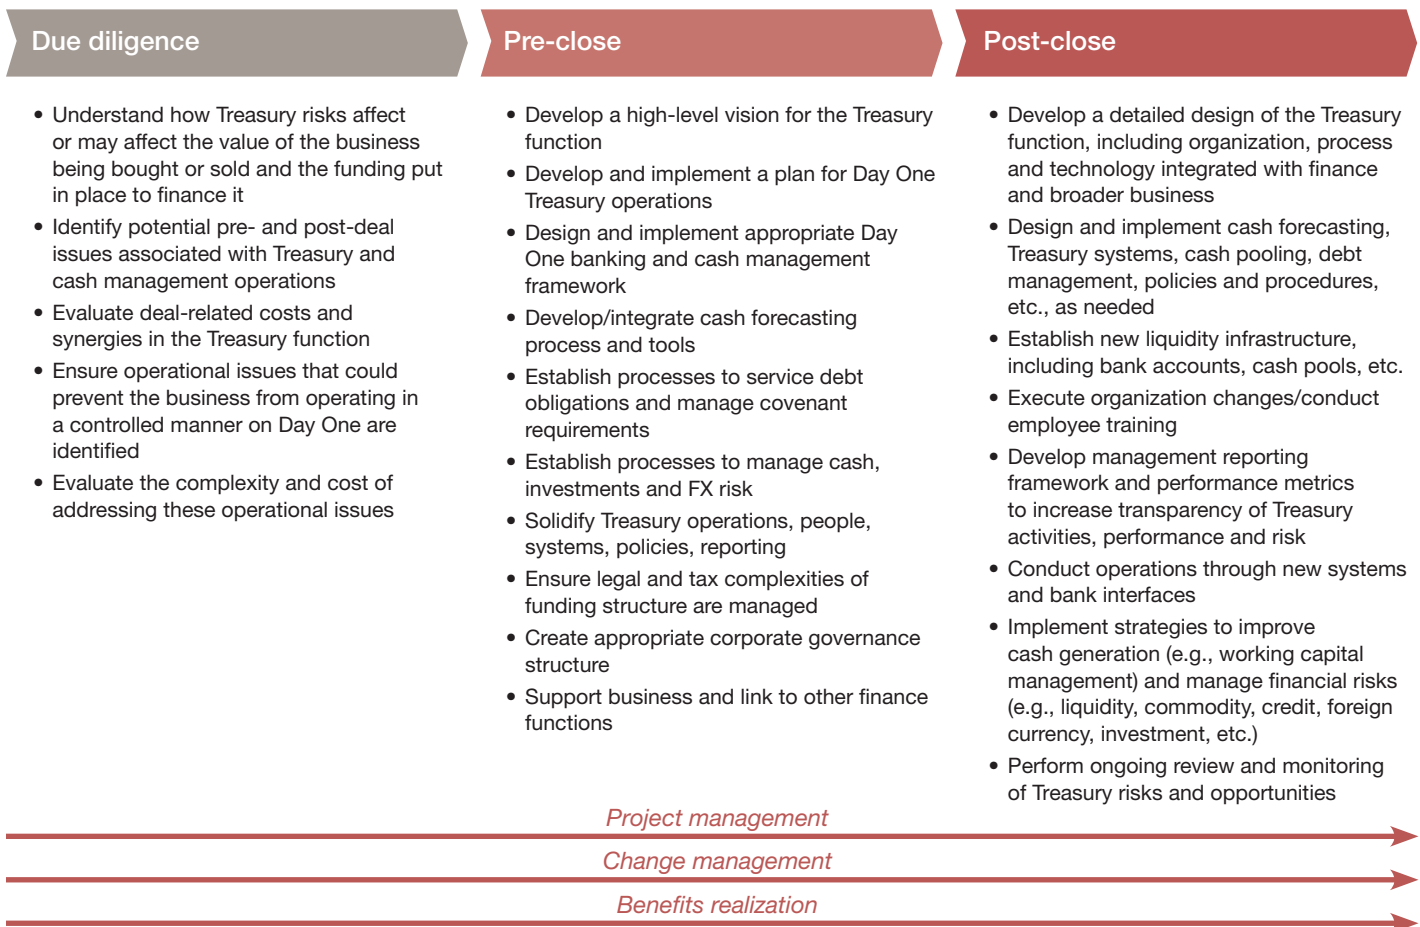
Due diligence

- Understand how Treasury risks affect or may affect the value of the business being bought or sold and the funding put in place to finance it
- Identify potential pre- and post-deal issues associated with Treasury and cash management operations
- Evaluate deal-related costs and synergies in the Treasury function
- Ensure operational issues that could prevent the business from operating in a controlled manner on Day One are identified
- Evaluate the complexity and cost of addressing these operational issues

Pre-close

- Develop a high-level vision for the Treasury function
- Develop and implement a plan for Day One Treasury operations
- Design and implement appropriate Day One banking and cash management framework
- Develop/integrate cash forecasting process and tools
- Establish processes to service debt obligations and manage covenant requirements
- Establish processes to manage cash, investments and FX risk
- Solidify Treasury operations, people, systems, policies, reporting
- Ensure legal and tax complexities of funding structure are managed
- Create appropriate corporate governance structure
- Support business and link to other finance functions

Post-close

- Develop a detailed design of the Treasury function, including organization, process and technology integrated with finance and broader business
- Design and implement cash forecasting, Treasury systems, cash pooling, debt management, policies and procedures, etc., as needed
- Establish new liquidity infrastructure, including bank accounts, cash pools, etc.
- Execute organization changes/conduct employee training
- Develop management reporting framework and performance metrics to increase transparency of Treasury activities, performance and risk
- Conduct operations through new systems and bank interfaces
- Implement strategies to improve cash generation (e.g., working capital management) and manage financial risks (e.g., liquidity, commodity, credit, foreign currency, investment, etc.)
- Perform ongoing review and monitoring of Treasury risks and opportunities

Project management

Change management

Benefits realization